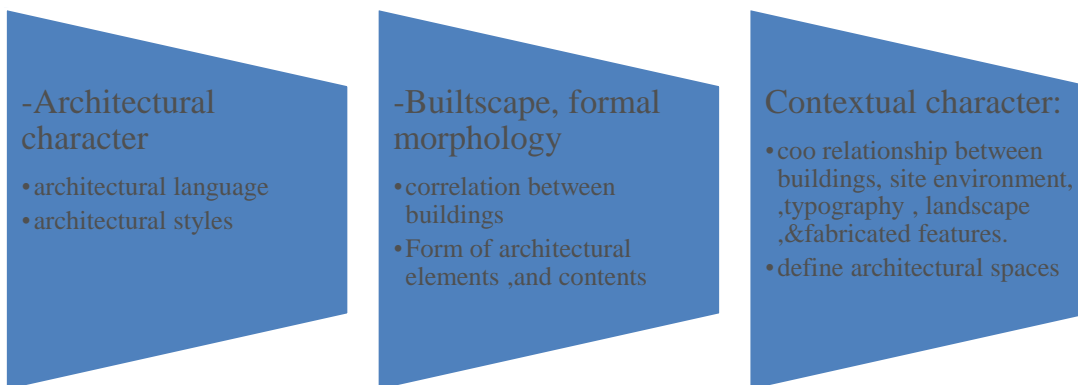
-Architectural character

• architectural language
• architectural styles

-Builtscape, formal morphology

• correlation between buildings
• Form of architectural elements ,and contents

Contextual character:

• coo relationship between buildings, site environment, ,typography , landscape ,&fabricated features.
• define architectural spaces